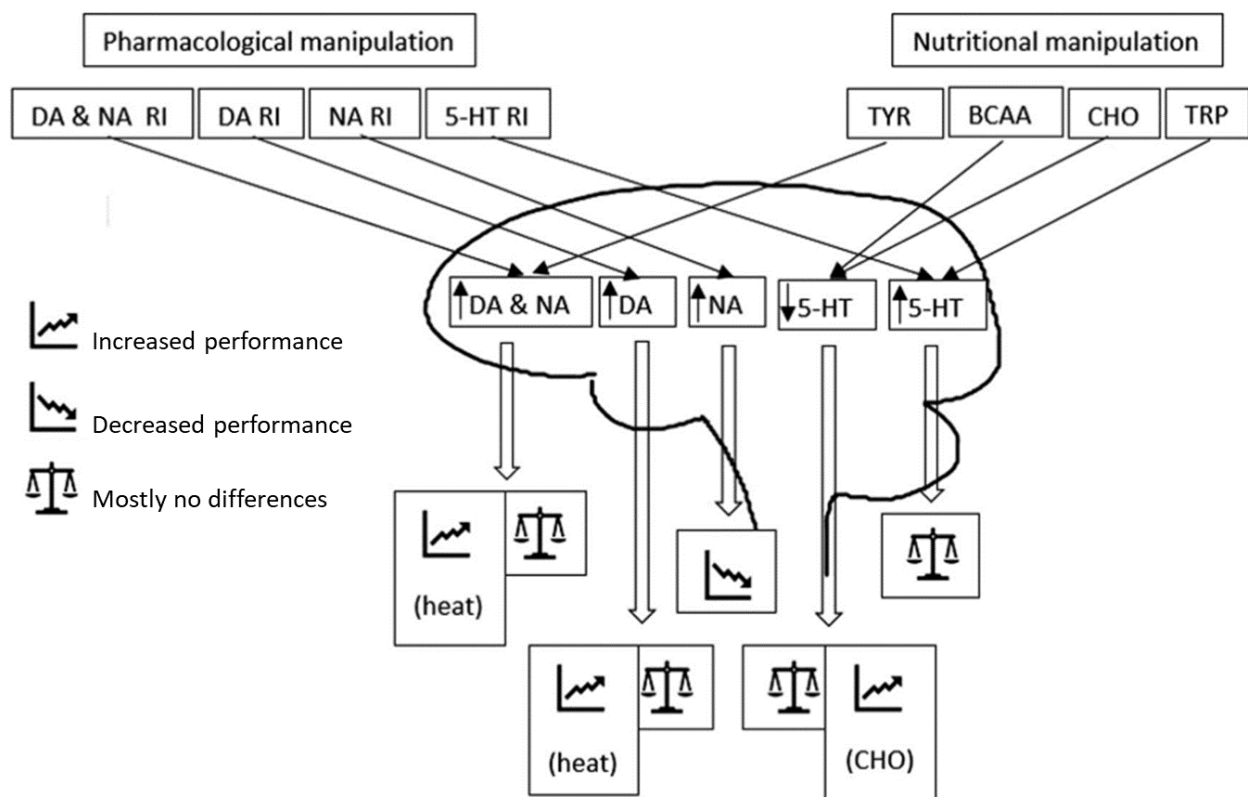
Pharmacological manipulation

Nutritional manipulation

DA & NA RI

DA RI

NA RI

5-HT RI

TYR

BCAA

CHO

TRP

↑DA & NA

↑DA

↑NA

↓5-HT

↑5-HT

Increased performance

Decreased performance

Mostly no differences

(heat)

(heat)

(CHO)